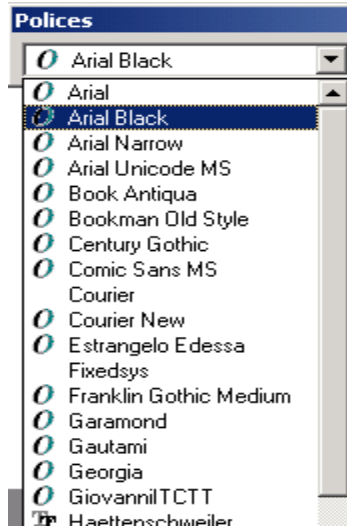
Polices

Arial Black

Arial
Arial Black
Arial Narrow
Arial Unicode MS
Book Antiqua
Bookman Old Style
Century Gothic
Comic Sans MS
Courier
Courier New
Estrangelo Edessa
Fixedsys
Franklin Gothic Medium
Garamond
Gautami
Georgia
GiovanniITCTT
Haettenschweiler